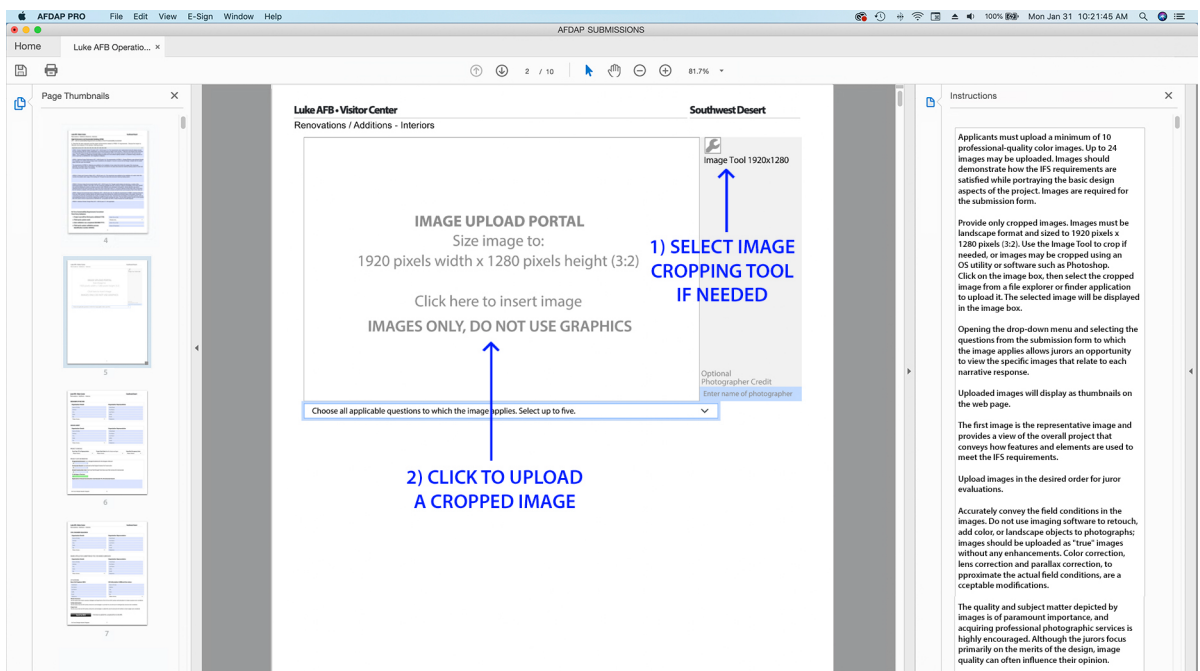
AFDAP PRO File Edit View E-Sign Window Help

100% Mon Jan 31 10:21:45 AM

AFDAP SUBMISSIONS

Home Luke AFB Operatio... ×

2 / 10 81.7%

Page Thumbnails ×

4

5

6

7

Luke AFB • Visitor Center Southwest Desert

Renovations / Additions - Interiors

Image Tool 1920x1280

IMAGE UPLOAD PORTAL

Size image to:

1920 pixels width x 1280 pixels height (3:2)

Click here to insert image

IMAGES ONLY, DO NOT USE GRAPHICS

1) SELECT IMAGE CROPPING TOOL IF NEEDED

Optional Photographer Credit

Enter name of photographer

Choose all applicable questions to which the image applies. Select up to five.

2) CLICK TO UPLOAD A CROPPED IMAGE

Instructions ×

Applicants must upload a minimum of 10 professional-quality color images. Up to 24 images may be uploaded. Images should demonstrate how the IFS requirements are satisfied while portraying the basic design aspects of the project. Images are required for the submission form.

Provide only cropped images. Images must be landscape format and sized to 1920 pixels x 1280 pixels (3:2). Use the Image Tool to crop if needed, or images may be cropped using an OS utility or software such as Photoshop. Click on the image box, then select the cropped image from a file explorer or finder application to upload it. The selected image will be displayed in the image box.

Opening the drop-down menu and selecting the questions from the submission form to which the image applies allows jurors an opportunity to view the specific images that relate to each narrative response.

Uploaded images will display as thumbnails on the web page.

The first image is the representative image and provides a view of the overall project that conveys how features and elements are used to meet the IFS requirements.

Upload images in the desired order for juror evaluations.

Accurately convey the field conditions in the images. Do not use imaging software to retouch, add color, or landscape objects to photographs; images should be uploaded as "true" images without any enhancements. Color correction, lens correction and parallax correction, to pproximate the actual field conditions, are a cceptable modifications.

The quality and subject matter depicted by images is of paramount importance, and acquiring professional photographic services is highly encouraged. Although the jurors focus primarily on the merits of the design, image quality can often influence their opinion.